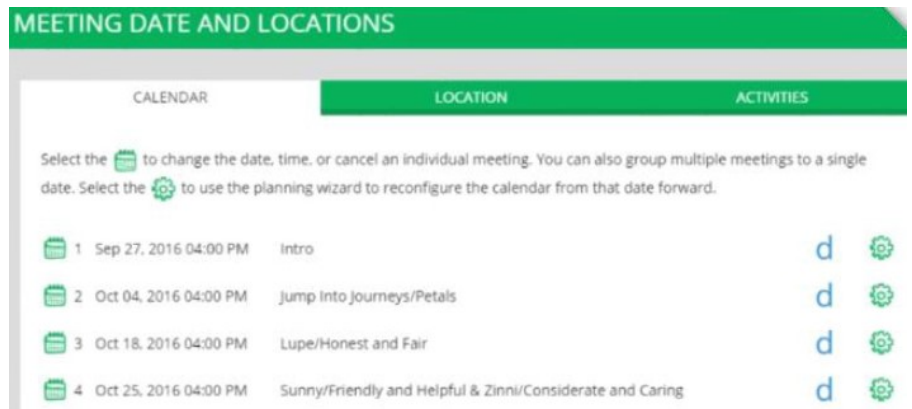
MEETING DATE AND LOCATIONS

CALENDAR | LOCATION | ACTIVITIES

Select the to change the date, time, or cancel an individual meeting. You can also group multiple meetings to a single date. Select the to use the planning wizard to reconfigure the calendar from that date forward.

1 Sep 27, 2016 04:00 PM Intro d

2 Oct 04, 2016 04:00 PM Jump Into Journeys/Petals d

3 Oct 18, 2016 04:00 PM Lupe/Honest and Fair d

4 Oct 25, 2016 04:00 PM Sunny/Friendly and Helpful & Zinni/Considerate and Caring d